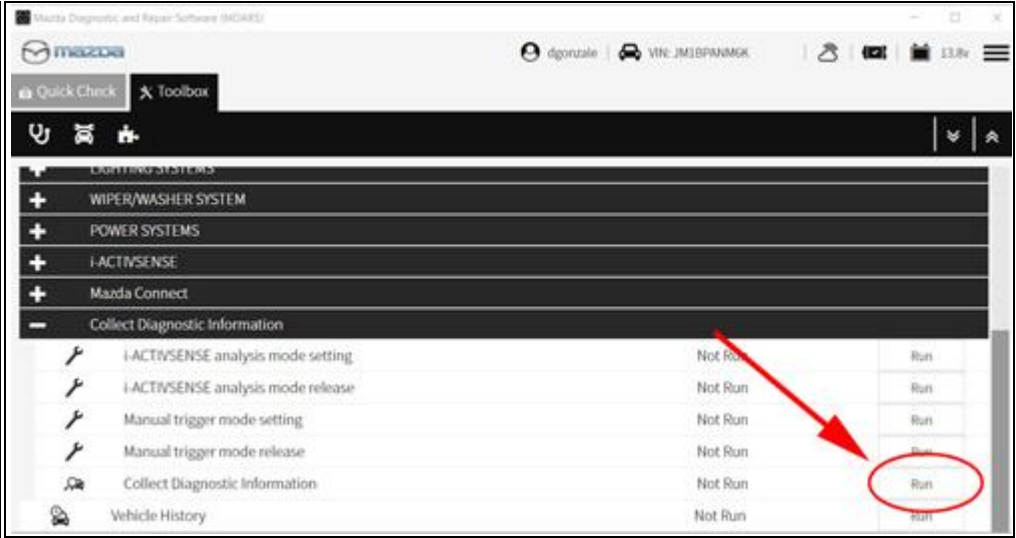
Mazda Diagnostic and Repair Software (MDARS)

mazda

dgonzale | VIN: JM1BPANM6K

13.8v

Quick Check

Toolbox

LIGHTING SYSTEMS

WIPER/WASHER SYSTEM

POWER SYSTEMS

i-ACTIVSENSE

Mazda Connect

Collect Diagnostic Information

| | | |
|---|---|---|
| i-ACTIVSENSE analysis mode setting | Not Run | Run |
| i-ACTIVSENSE analysis mode release | Not Run | Run |
| Manual trigger mode setting | Not Run | Run |
| Manual trigger mode release | Not Run | Run |
| Collect Diagnostic Information | Not Run | Run |
| Vehicle History | Not Run | Run |